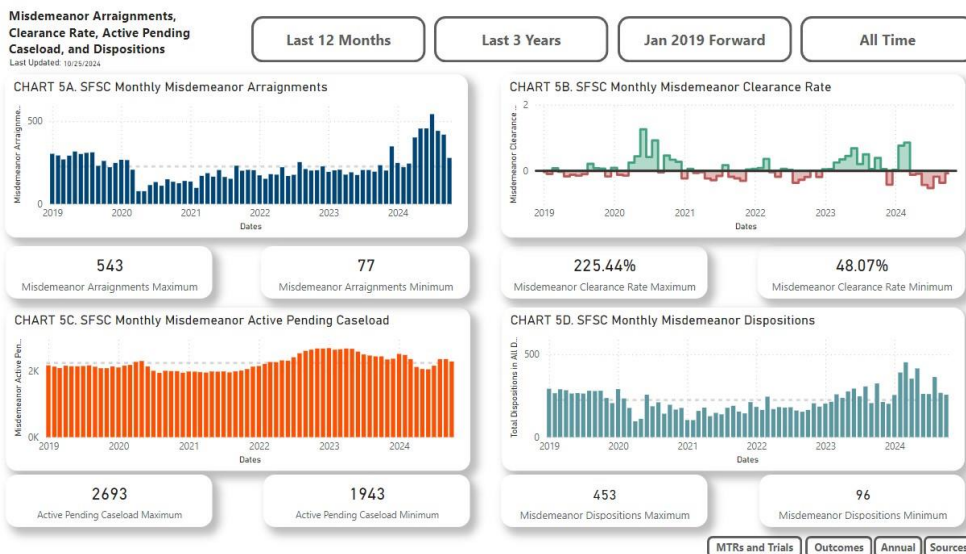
Misdemeanor Arraignments, Clearance Rate, Active Pending Caseload, and Dispositions
Last Updated: 10/25/2024

Last 12 Months
Last 3 Years
Jan 2019 Forward
All Time

CHART 5A. SFSC Monthly Misdemeanor Arraignments
Misdemeanor Arraignme...
500
0
2019
2020
2021
2022
2023
2024
Dates

CHART 5B. SFSC Monthly Misdemeanor Clearance Rate
Misdemeanor Clearance ...
2
0
2019
2020
2021
2022
2023
2024
Dates

543
Misdemeanor Arraignments Maximum

77
Misdemeanor Arraignments Minimum

225.44%
Misdemeanor Clearance Rate Maximum

48.07%
Misdemeanor Clearance Rate Minimum

CHART 5C. SFSC Monthly Misdemeanor Active Pending Caseload
Misdemeanor Active Pen...
2K
0K
2019
2020
2021
2022
2023
2024
Dates

CHART 5D. SFSC Monthly Misdemeanor Dispositions
Total Dispositions in All D...
500
0
2019
2020
2021
2022
2023
2024
Dates

2693
Active Pending Caseload Maximum

1943
Active Pending Caseload Minimum

453
Misdemeanor Dispositions Maximum

96
Misdemeanor Dispositions Minimum

MTRs and Trials
Outcomes
Annual
Sources